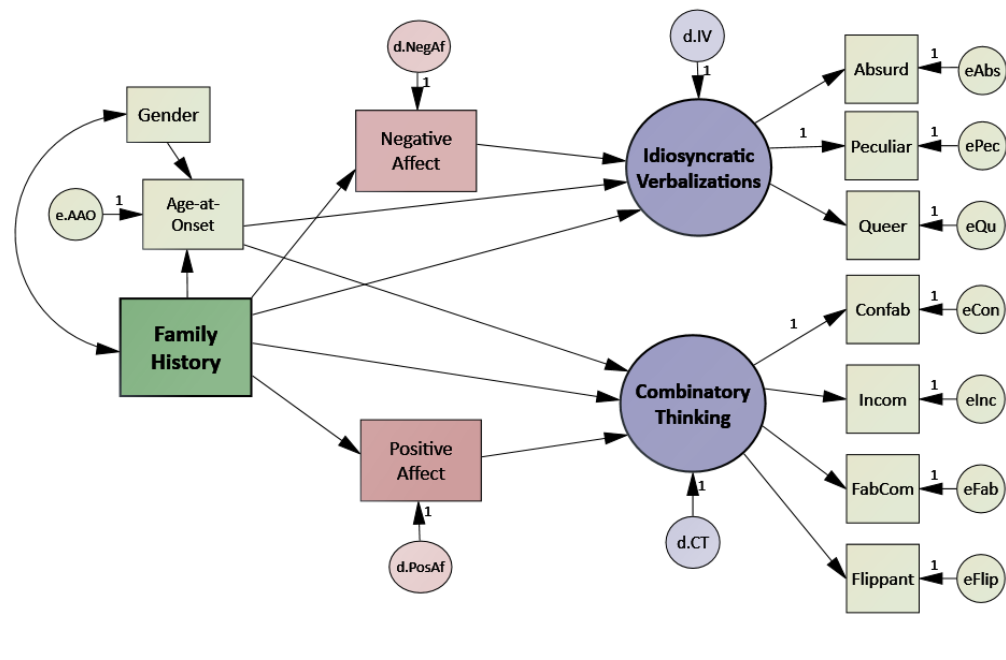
d.NegAf
1
d.IV
1
Absurd
1
eAbs
Gender
Negative Affect
1
Peculiar
1
ePec
Idiosyncratic Verbalizations
e.AAO
1
Age-at-Onset
Queer
1
eQu
Confab
1
eCon
1
Family History
Combinatory Thinking
Incom
1
eInc
Positive Affect
FabCom
1
eFab
1
1
d.CT
Flippant
1
eFlip
d.PosAf